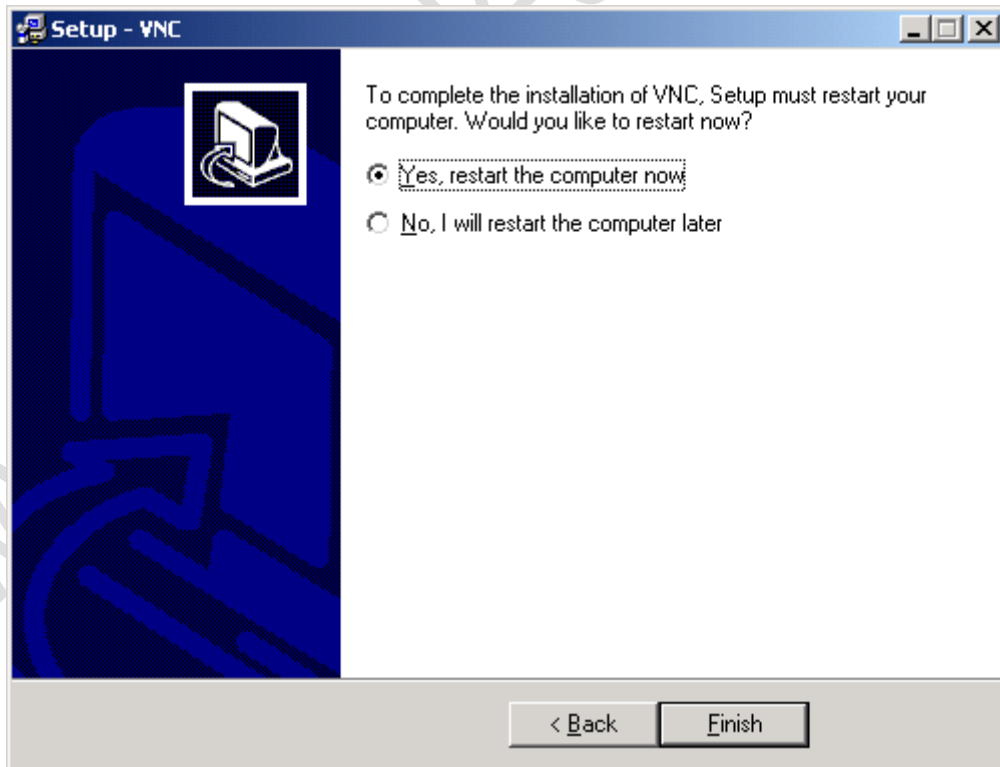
Setup - VNC

To complete the installation of VNC, Setup must restart your computer. Would you like to restart now?

Yes, restart the computer now

No, I will restart the computer later

< Back

Finish